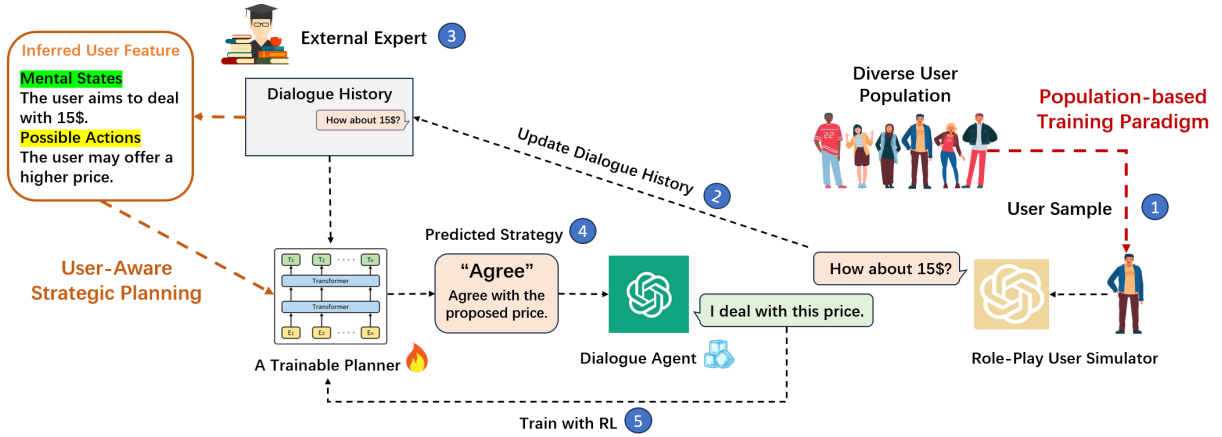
Inferred User Feature

Mental States
The user aims to deal with 15$.
Possible Actions
The user may offer a higher price.

External Expert 3

Dialogue History

How about 15$?

Update Dialogue History 2

Diverse User Population

Population-based Training Paradigm

User Sample 1

User-Aware Strategic Planning

$T_1$ $T_2$ · · · · $T_n$
Transformer
Transformer
$E_1$ $E_2$ · · · · $E_n$

A Trainable Planner

Predicted Strategy 4

"Agree"
Agree with the proposed price.

Dialogue Agent

I deal with this price.

How about 15$?

Role-Play User Simulator

Train with RL 5